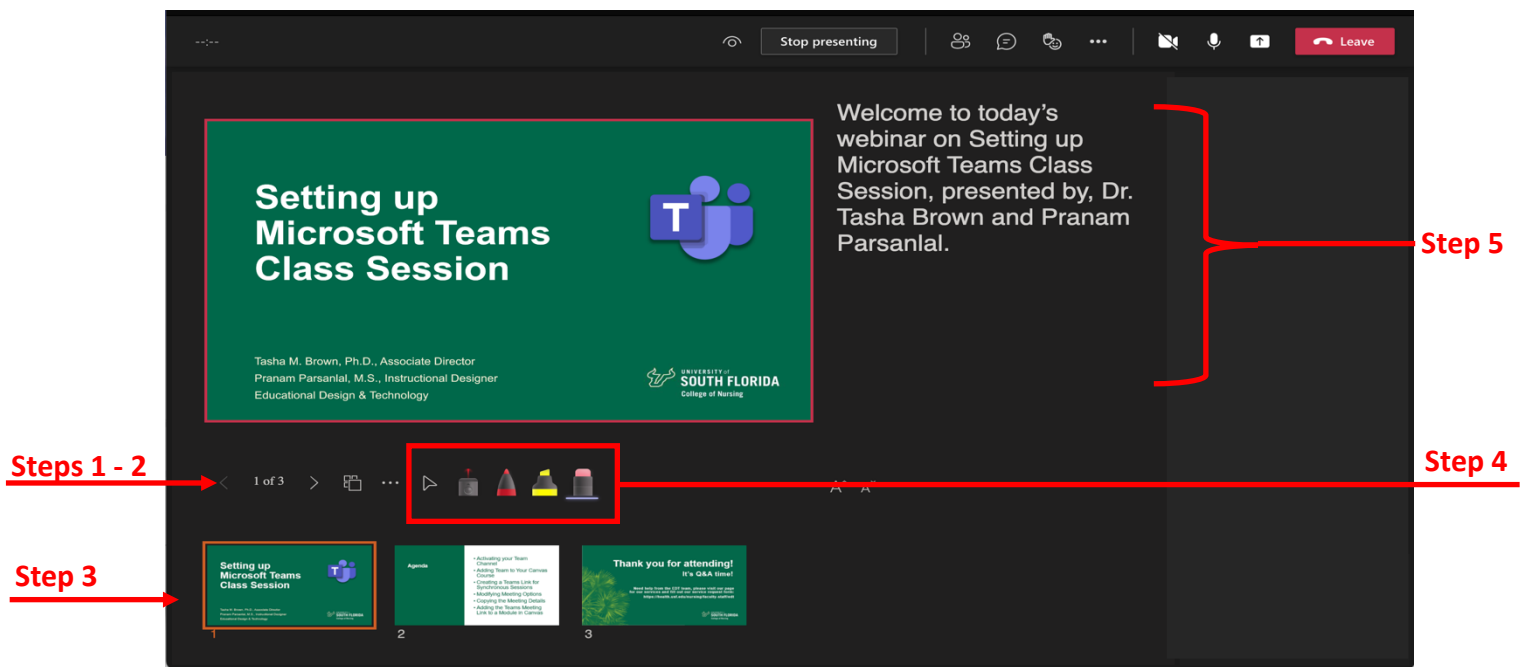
--:--

Stop presenting

Leave

Setting up Microsoft Teams Class Session

Tasha M. Brown, Ph.D., Associate Director
Pranam Parsanlal, M.S., Instructional Designer
Educational Design & Technology

UNIVERSITY of SOUTH FLORIDA
College of Nursing

Welcome to today's webinar on Setting up Microsoft Teams Class Session, presented by, Dr. Tasha Brown and Pranam Parsanlal.

Step 5

Steps 1 - 2

1 of 3

Step 4

Step 3

Setting up Microsoft Teams Class Session

Agenda

• Activating your Team Channel
• Adding Team to Your Canvas Course
• Creating a Teams Link for Synchronous Sessions
• Modifying Meeting Options
• Copying the Meeting Details
• Adding the Teams Meeting Link to a Module in Canvas

Thank you for attending!
It's Q&A time!

1

2

3